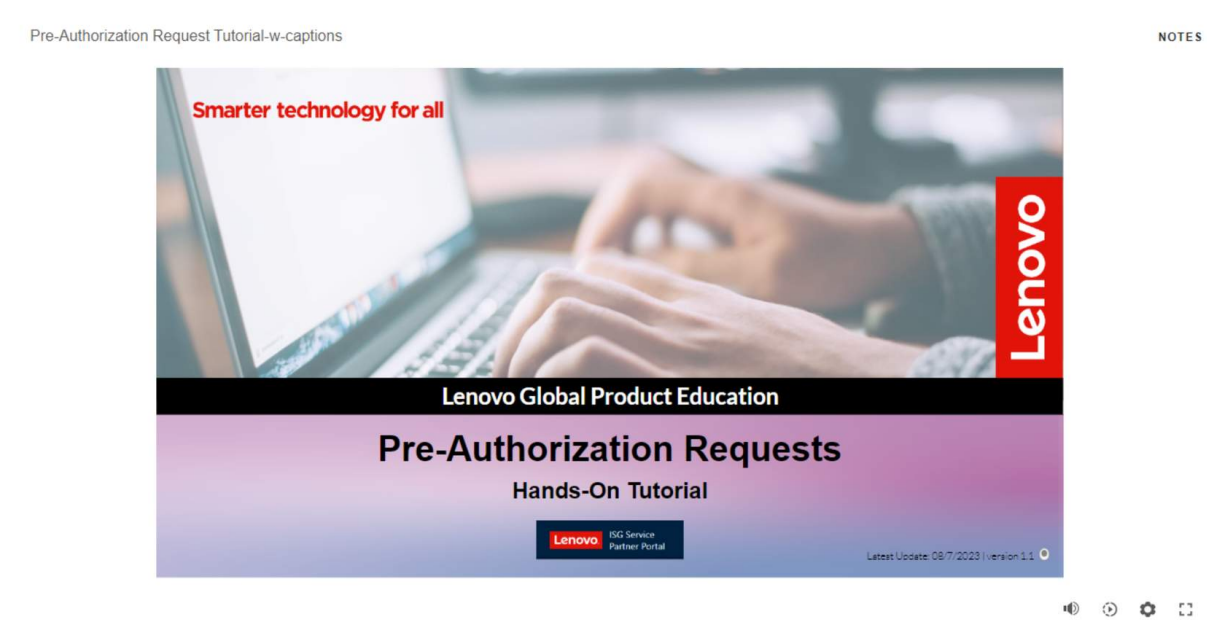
Pre-Authorization Request Tutorial-w-captions

NOTES

Smarter technology for all

Lenovo

Lenovo Global Product Education

Pre-Authorization Requests

Hands-On Tutorial

Lenovo ISG Service Partner Portal

Latest Update: 08/7/2023 | version 1.1